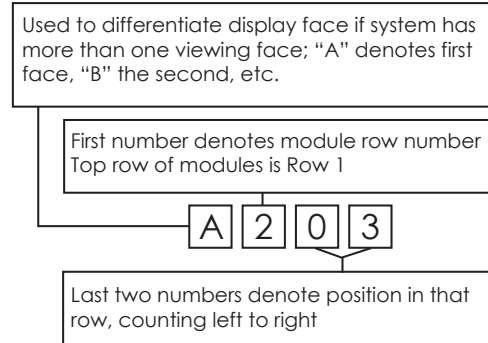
Used to differentiate display face if system has more than one viewing face; “A” denotes first face, “B” the second, etc.

First number denotes module row number
Top row of modules is Row 1

A 2 0 3

Last two numbers denote position in that row, counting left to right